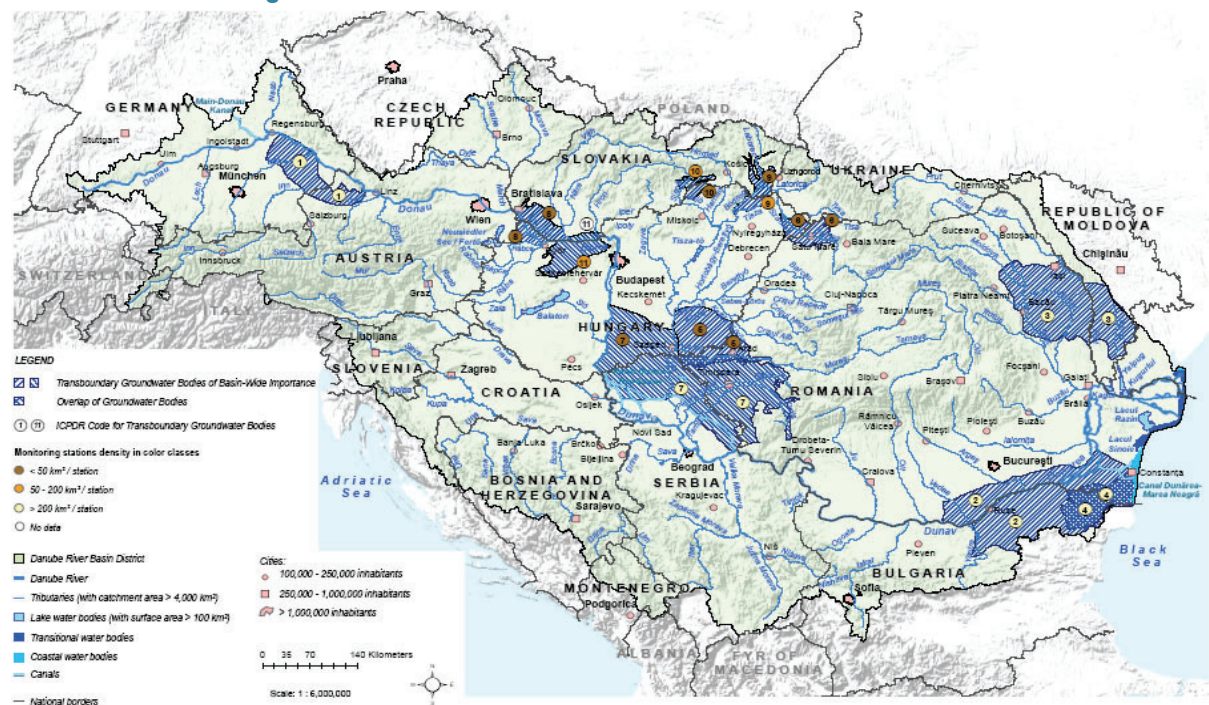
GERMANY
Praha
CZECH REPUBLIC
POLAND
UKRAINE
SLOVAKIA
REPUBLIC OF MOLDOVA
SWITZERLAND
AUSTRIA
ITALY
HUNGARY
SLOVENIA
CROATIA
ROMANIA
BOSNIA AND HERZEGOVINA
SERBIA
MONTENEGRO
BULGARIA
ALBANIA
FYR OF MACEDONIA
Adriatic Sea
Black Sea

Main-Donau Kanal
Stuttgart
Ulm
Ingolstadt
Regensburg
Augsburg
München
Salzburg
Linz
Donau
Innsbruck
Wien
Bratislava
Brno
Olomouc
Graz
Neusiedler See / Fertő
Székesfehérvár
Budapest
Kecskemét
Balaton
Miskolc
Košice
Uzhgorod
Nyiregyháza
Debrecen
Satu Mare
Baia Mare
Chernivtsi
Suceava
Botoșani
Chișinău
Iași
Bacău
Piatra Neamț
Cluj-Napoca
Oradea
Târgu Mureș
Szeged
Arad
Timișoara
Pécs
Ljubljana
Zagreb
Osijek
Novi Sad
Banja Luka
Brčko
Bijeljina
Sarajevo
Beograd
Kragujevac
Niš
Podgorica
Sofia
Pleven
Ruse
Craiova
Drobeta-Turnu Severin
Sibiu
Brașov
Râmnicu Vâlcea
Pitești
Ploiești
Buzău
Focșani
Galați
Brăila
București
Constanța
Lacul Razim
Lacul Sinoie
Canal Dunărea-Marea Neagră
Dunav
Sava
Drava
Tisza
Mureș
Prut
Siret
Olt
Dunav

LEGEND
Transboundary Groundwater Bodies of Basin-Wide Importance
Overlap of Groundwater Bodies
1 11 ICPDR Code for Transboundary Groundwater Bodies

Monitoring stations density in color classes
< 50 km² / station
50 - 200 km² / station
> 200 km² / station
No data

Danube River Basin District
Danube River
Tributaries (with catchment area > 4,000 km²)
Lake water bodies (with surface area > 100 km²)
Transitional water bodies
Coastal water bodies
Canals
National borders

Cities:
100,000 - 250,000 inhabitants
250,000 - 1,000,000 inhabitants
> 1,000,000 inhabitants

0 35 70 140 Kilometers
Scale: 1 : 6,000,000